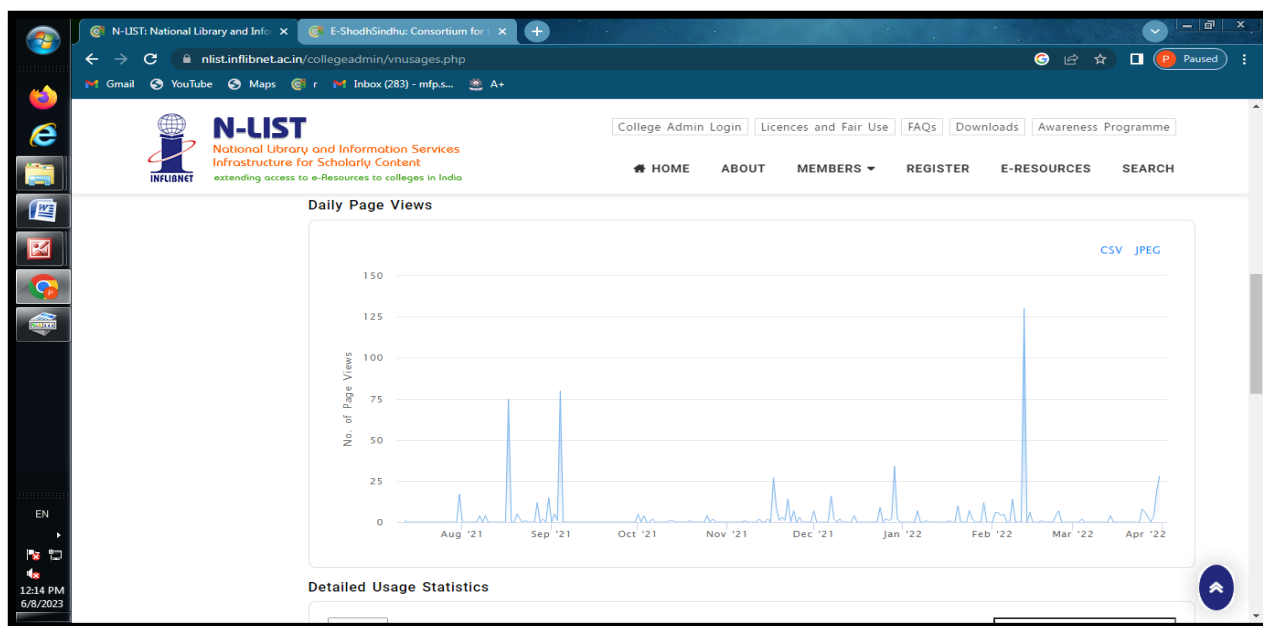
N-LIST: National Library and Info ×
E-ShodhSindhu: Consortium for ×
+
nlist.inflibnet.ac.in/collegeadmin/vnusages.php
Paused
Gmail YouTube Maps r Inbox (283) - mfp.s... A+

N-LIST
National Library and Information Services Infrastructure for Scholarly Content
INFLIBNET
extending access to e-Resources to colleges in India

College Admin Login | Licences and Fair Use | FAQs | Downloads | Awareness Programme

HOME ABOUT MEMBERS REGISTER E-RESOURCES SEARCH

Daily Page Views

CSV JPEG

150
125
100
75
50
25
0
No. of Page Views
Aug '21 Sep '21 Oct '21 Nov '21 Dec '21 Jan '22 Feb '22 Mar '22 Apr '22

Detailed Usage Statistics

EN
12:14 PM
6/8/2023